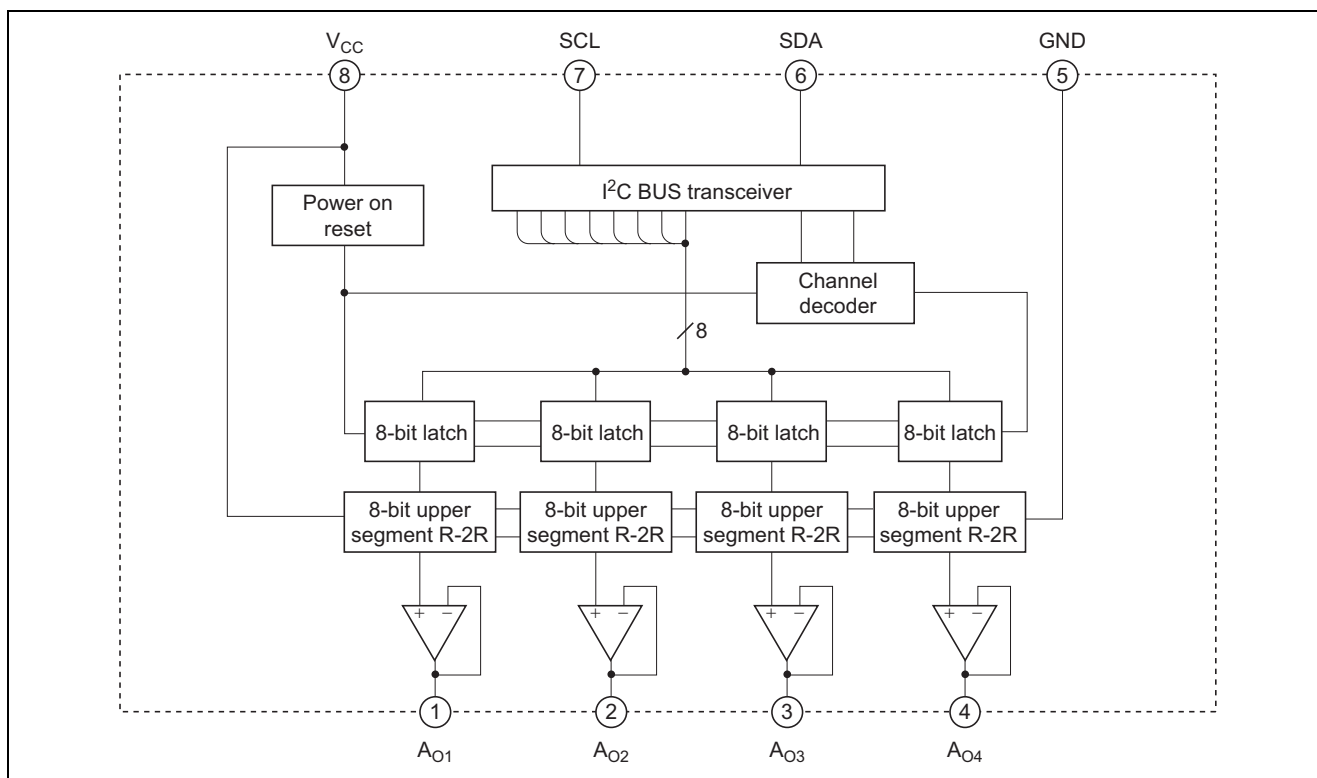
$V_{CC}$ SCL SDA GND

8 7 6 5

Power on reset

$I^2C$ BUS transceiver

Channel decoder

8

8-bit latch 8-bit latch 8-bit latch 8-bit latch

8-bit upper segment R-2R 8-bit upper segment R-2R 8-bit upper segment R-2R 8-bit upper segment R-2R

+ − + − + − + −

1 2 3 4

$A_{O1}$ $A_{O2}$ $A_{O3}$ $A_{O4}$